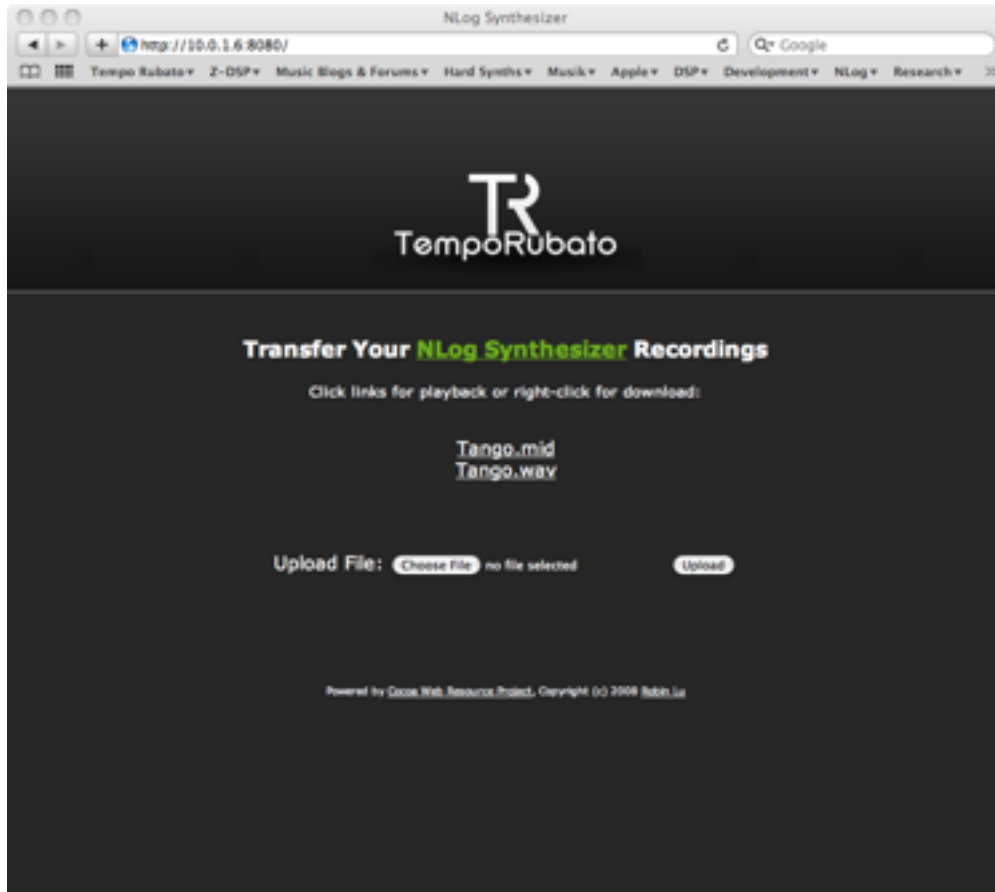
NLog Synthesizer

http://10.0.1.6:8080/

Google

Tempo Rubato ▾ Z-DSP ▾ Music Blogs & Forums ▾ Hard Synths ▾ Musik ▾ Apple ▾ DSP ▾ Development ▾ NLog ▾ Research ▾ »

TR
TempoRubato

Transfer Your NLog Synthesizer Recordings

Click links for playback or right-click for download:

Tango.mid
Tango.wav

Upload File: Choose File no file selected Upload

Powered by Cocoa Web Resource Project, Copyright (c) 2008 Robin Lu